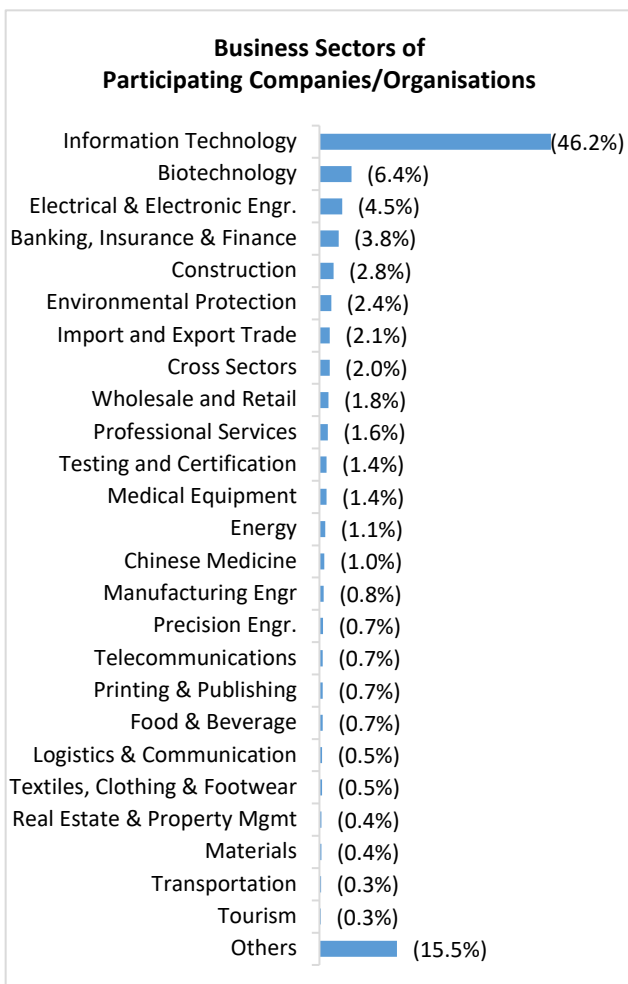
Business Sectors of
Participating Companies/Organisations

Information Technology (46.2%)
Biotechnology (6.4%)
Electrical & Electronic Engr. (4.5%)
Banking, Insurance & Finance (3.8%)
Construction (2.8%)
Environmental Protection (2.4%)
Import and Export Trade (2.1%)
Cross Sectors (2.0%)
Wholesale and Retail (1.8%)
Professional Services (1.6%)
Testing and Certification (1.4%)
Medical Equipment (1.4%)
Energy (1.1%)
Chinese Medicine (1.0%)
Manufacturing Engr (0.8%)
Precision Engr. (0.7%)
Telecommunications (0.7%)
Printing & Publishing (0.7%)
Food & Beverage (0.7%)
Logistics & Communication (0.5%)
Textiles, Clothing & Footwear (0.5%)
Real Estate & Property Mgmt (0.4%)
Materials (0.4%)
Transportation (0.3%)
Tourism (0.3%)
Others (15.5%)